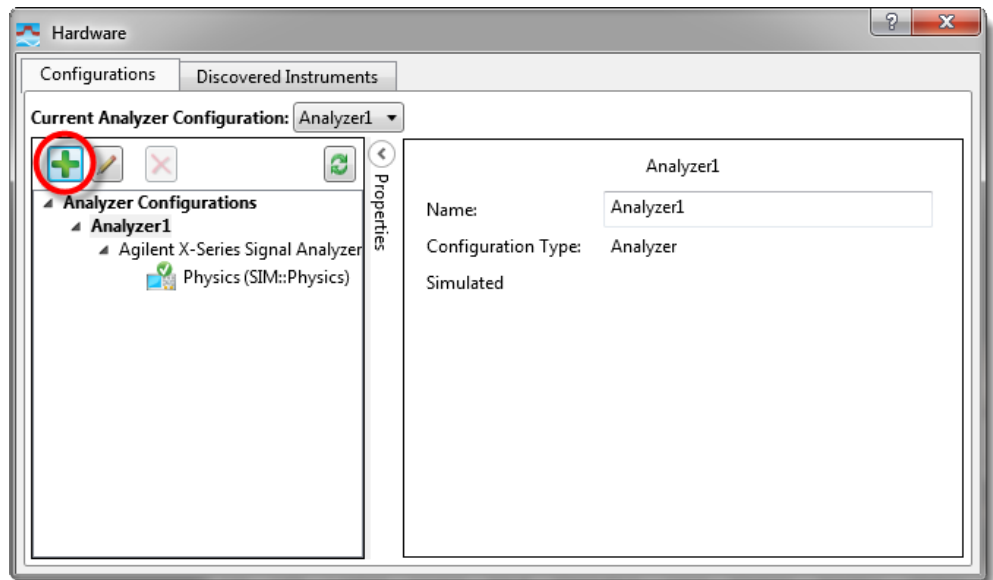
Hardware

?

Configurations

Discovered Instruments

Current Analyzer Configuration: Analyzer1

Analyzer Configurations

Analyzer1

Agilent X-Series Signal Analyzer

Physics (SIM::Physics)

Properties

Analyzer1

Name: Analyzer1

Configuration Type: Analyzer

Simulated